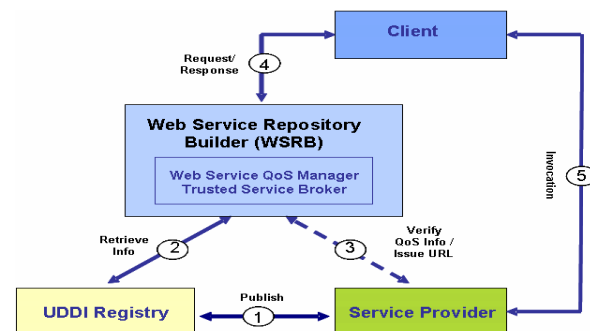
Client

Request/ Response

4

Web Service Repository Builder (WSRB)

Web Service QoS Manager
Trusted Service Broker

Invocation

5

Retrieve Info

2

3

Verify QoS Info / Issue URL

UDDI Registry

Publish

1

Service Provider